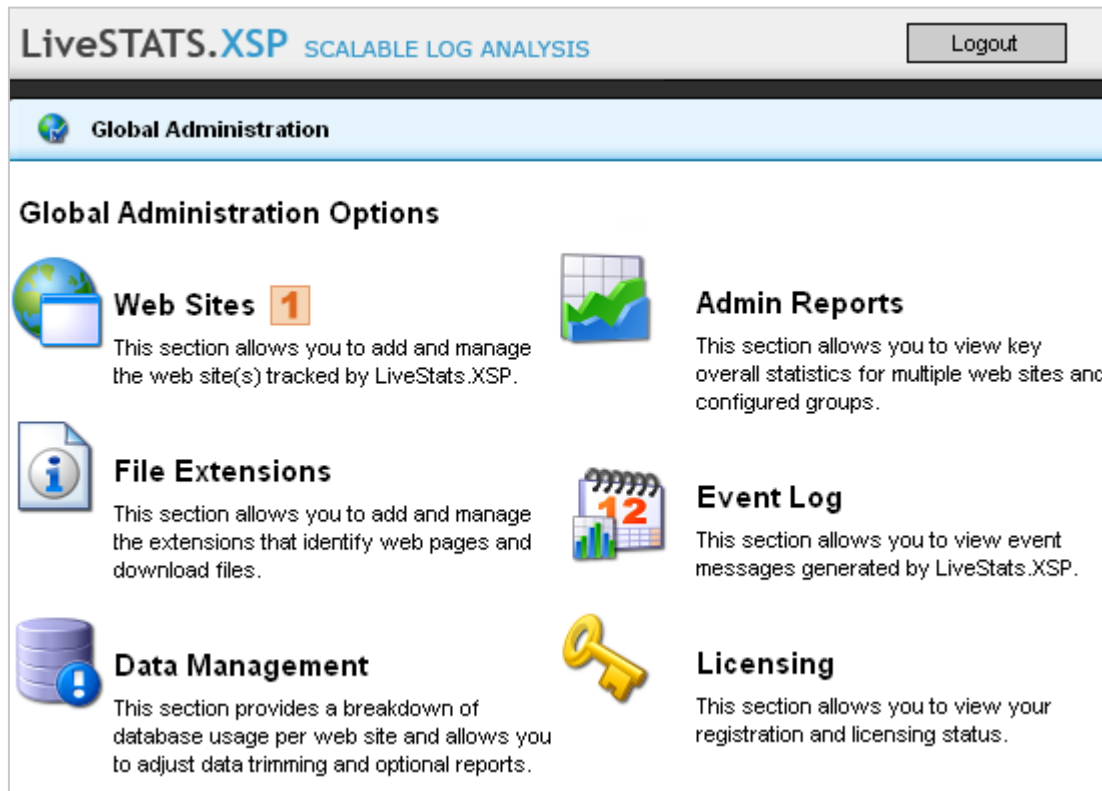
LiveSTATS.XSP SCALABLE LOG ANALYSIS

Logout

Global Administration

Global Administration Options

Web Sites 1

This section allows you to add and manage the web site(s) tracked by LiveStats.XSP.

File Extensions

This section allows you to add and manage the extensions that identify web pages and download files.

Data Management

This section provides a breakdown of database usage per web site and allows you to adjust data trimming and optional reports.

Admin Reports

This section allows you to view key overall statistics for multiple web sites and configured groups.

12

Event Log

This section allows you to view event messages generated by LiveStats.XSP.

Licensing

This section allows you to view your registration and licensing status.